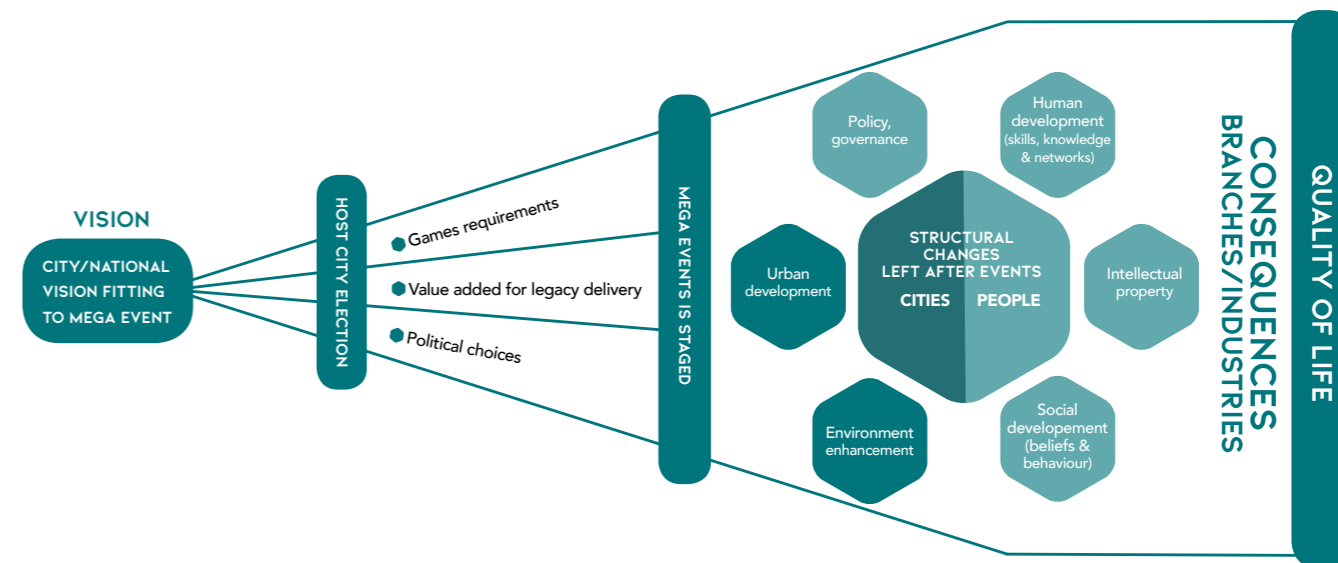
VISION

CITY/NATIONAL VISION FITTING TO MEGA EVENT

HOST CITY ELECTION

Games requirements

Value added for legacy delivery

Political choices

MEGA EVENTS IS STAGED

Policy, governance

Human development (skills, knowledge & networks)

Urban development

STRUCTURAL CHANGES LEFT AFTER EVENTS

CITIES PEOPLE

Intellectual property

Environment enhancement

Social developement (beliefs & behaviour)

CONSEQUENCES

BRANCHES/INDUSTRIES

QUALITY OF LIFE